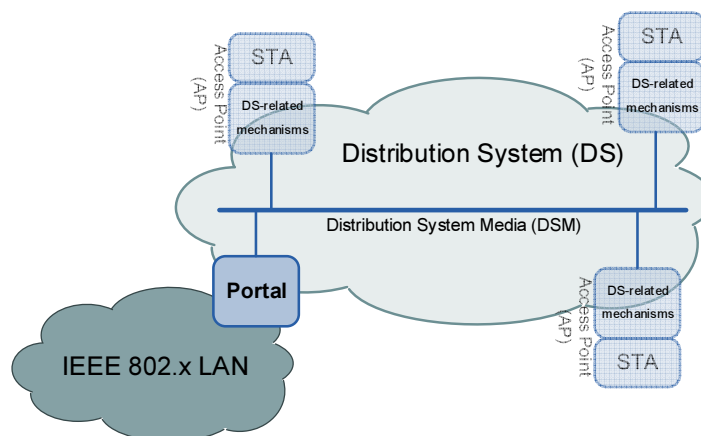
Access Point (AP)

STA

DS-related mechanisms

Access Point (AP)

STA

DS-related mechanisms

Distribution System (DS)

Distribution System Media (DSM)

Portal

Access Point (AP)

DS-related mechanisms

STA

IEEE 802.x LAN